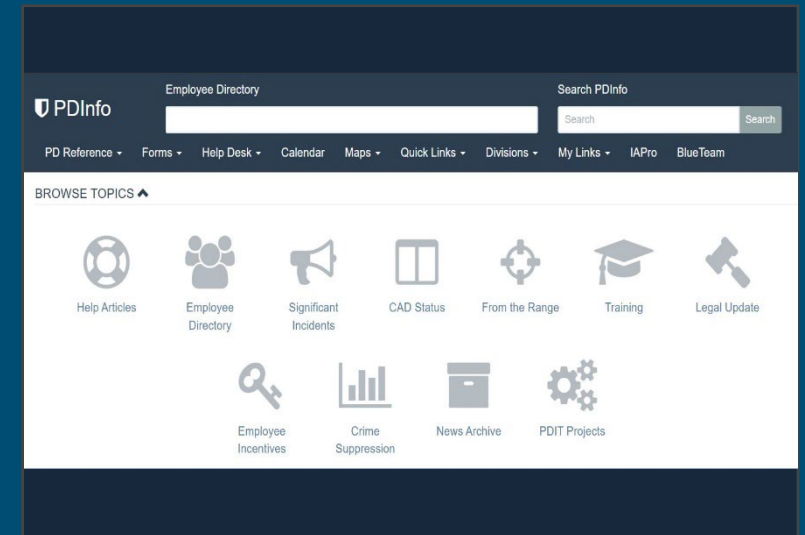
PDInfo

Employee Directory

Search PDInfo

Search

Search

PD Reference ▾ Forms ▾ Help Desk ▾ Calendar Maps ▾ Quick Links ▾ Divisions ▾ My Links ▾ IAPro BlueTeam

BROWSE TOPICS

Help Articles

Employee Directory

Significant Incidents

CAD Status

From the Range

Training

Legal Update

Employee Incentives

Crime Suppression

News Archive

PDIT Projects